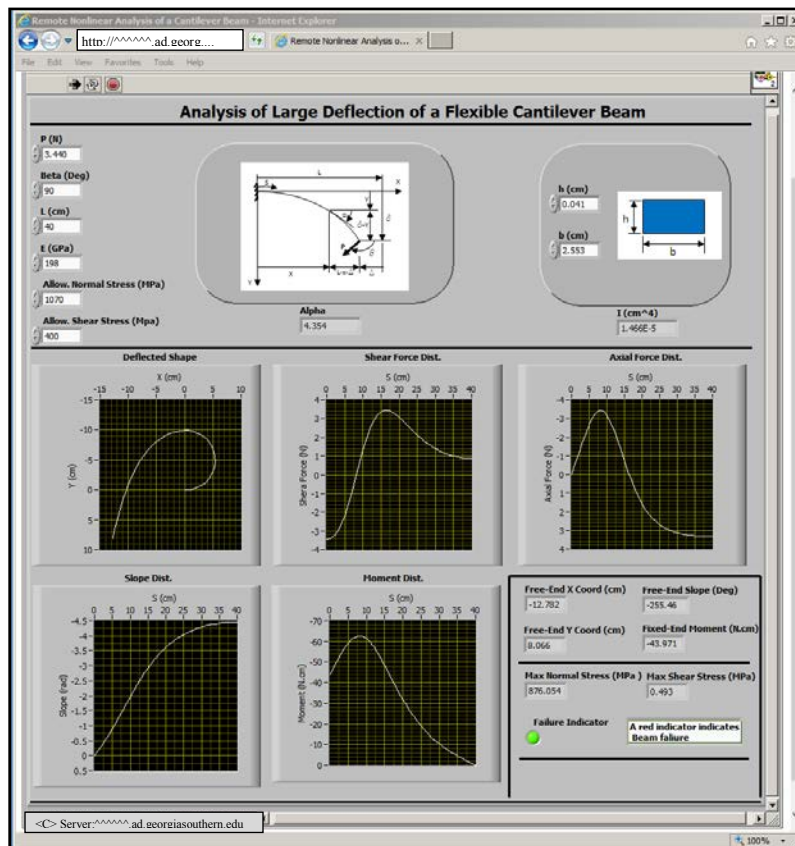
Remote Nonlinear Analysis of a Cantilever Beam - Internet Explorer

http://^^^^^^.ad.geore....

Remote Nonlinear Analysis o... ×

File Edit View Favorites Tools Help

Analysis of Large Deflection of a Flexible Cantilever Beam

P (N)
3.440

Beta (Deg)
90

L (cm)
40

E (GPa)
198

Allow. Normal Stress (MPa)
1070

Allow. Shear Stress (Mpa)
400

Alpha
4.354

h (cm)
0.041

b (cm)
2.553

h

b

I (cm^4)
1.466E-5

Deflected Shape

X (cm)
-15 -10 -5 0 5 10

Y (cm)
-15 -10 -5 0 5 10

Shear Force Dist.

S (cm)
0 5 10 15 20 25 30 35 40

Shera Force (N)
4 3 2 1 0 -1 -2 -3 -4

Axial Force Dist.

S (cm)
0 5 10 15 20 25 30 35 40

Axial Force (N)
-4 -3 -2 -1 0 1 2 3 4

Slope Dist.

S (cm)
0 5 10 15 20 25 30 35 40

Slope (rad)
-4.5 -4 -3.5 -3 -2.5 -2 -1.5 -1 -0.5 0 0.5

Moment Dist.

S (cm)
0 5 10 15 20 25 30 35 40

Moment (N.cm)
-70 -60 -50 -40 -30 -20 -10 0

Free-End X Coord (cm)
-12.782

Free-End Slope (Deg)
-255.46

Free-End Y Coord (cm)
8.066

Fixed-End Moment (N.cm)
-43.971

Max Normal Stress (MPa )
876.054

Max Shear Stress (MPa)
0.493

Failure Indicator

A red indicator indicates Beam failure

<C> Server:^^^^^^.ad.georgiasouthern.edu

100%